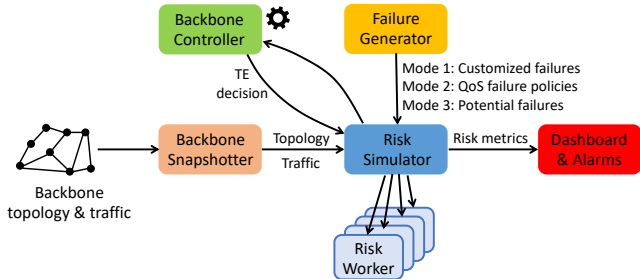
Backbone Controller

Failure Generator

TE decision

Mode 1: Customized failures
Mode 2: QoS failure policies
Mode 3: Potential failures

Backbone Snapshotter

Topology

Traffic

Risk Simulator

Risk metrics

Dashboard & Alarms

Backbone topology & traffic

Risk Worker